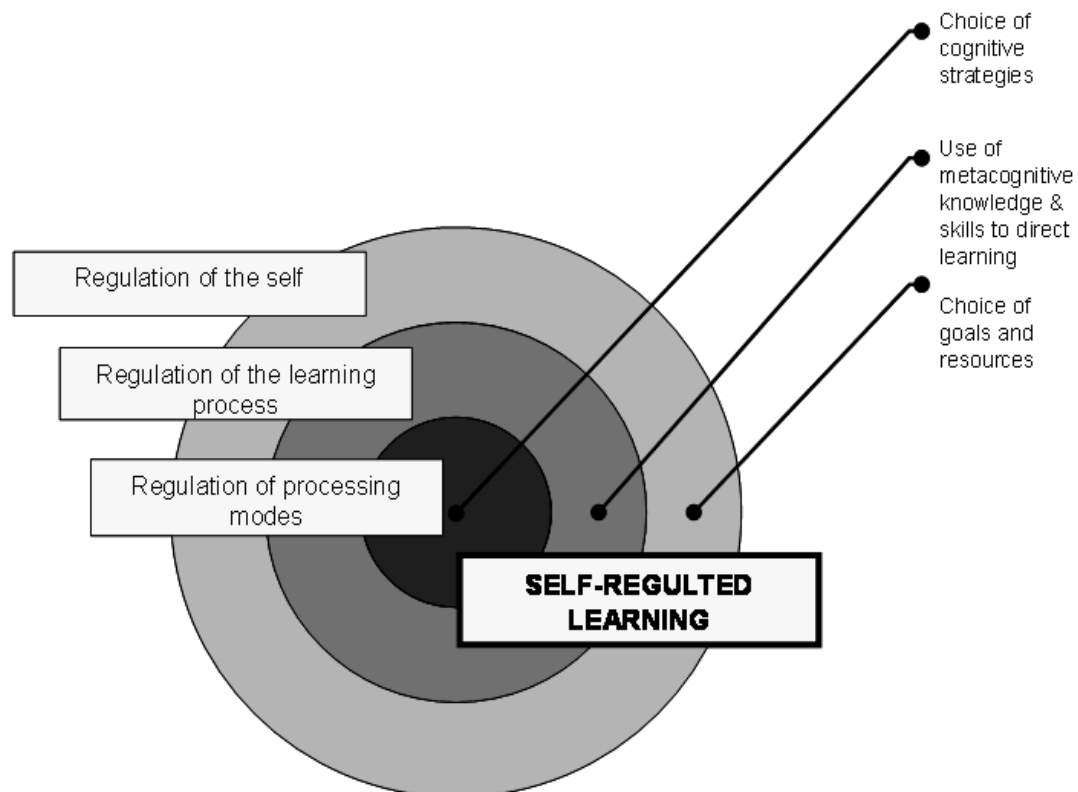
Choice of cognitive strategies

Use of metacognitive knowledge & skills to direct learning

Choice of goals and resources

Regulation of the self

Regulation of the learning process

Regulation of processing modes

SELF-REGULTED LEARNING